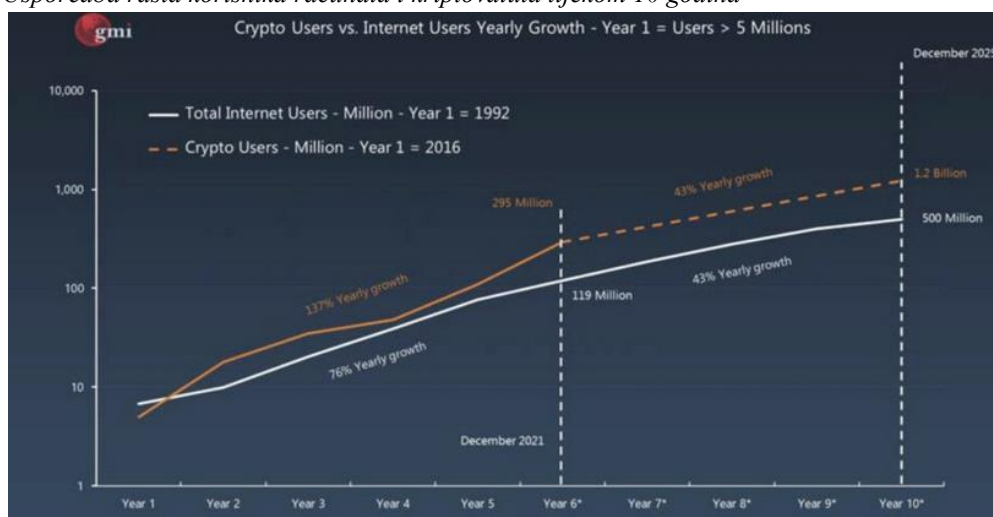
Usporedba rasta korisnika računala i kriptovaluta tijekom 10 godina

gmi

Crypto Users vs. Internet Users Yearly Growth - Year 1 = Users > 5 Millions

December 2025

10,000

1,000

100

10

1

Total Internet Users - Million - Year 1 = 1992

Crypto Users - Million - Year 1 = 2016

295 Million

43% Yearly growth

1.2 Billion

500 Million

137% Yearly growth

119 Million

43% Yearly growth

76% Yearly growth

December 2021

Year 1 Year 2 Year 3 Year 4 Year 5 Year 6* Year 7* Year 8* Year 9* Year 10*